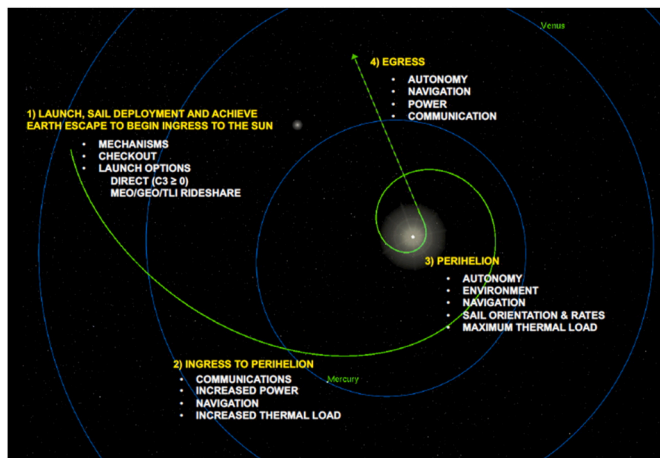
Venus

4) EGRESS
• AUTONOMY
• NAVIGATION
• POWER
• COMMUNICATION

1) LAUNCH, SAIL DEPLOYMENT AND ACHIEVE EARTH ESCAPE TO BEGIN INGRESS TO THE SUN
• MECHANISMS
• CHECKOUT
• LAUNCH OPTIONS
DIRECT (C3 ≥ 0)
MEO/GEO/TLI RIDESHARE

3) PERIHELION
• AUTONOMY
• ENVIRONMENT
• NAVIGATION
• SAIL ORIENTATION & RATES
• MAXIMUM THERMAL LOAD

2) INGRESS TO PERIHELION
• COMMUNICATIONS
• INCREASED POWER
• NAVIGATION
• INCREASED THERMAL LOAD

Mercury